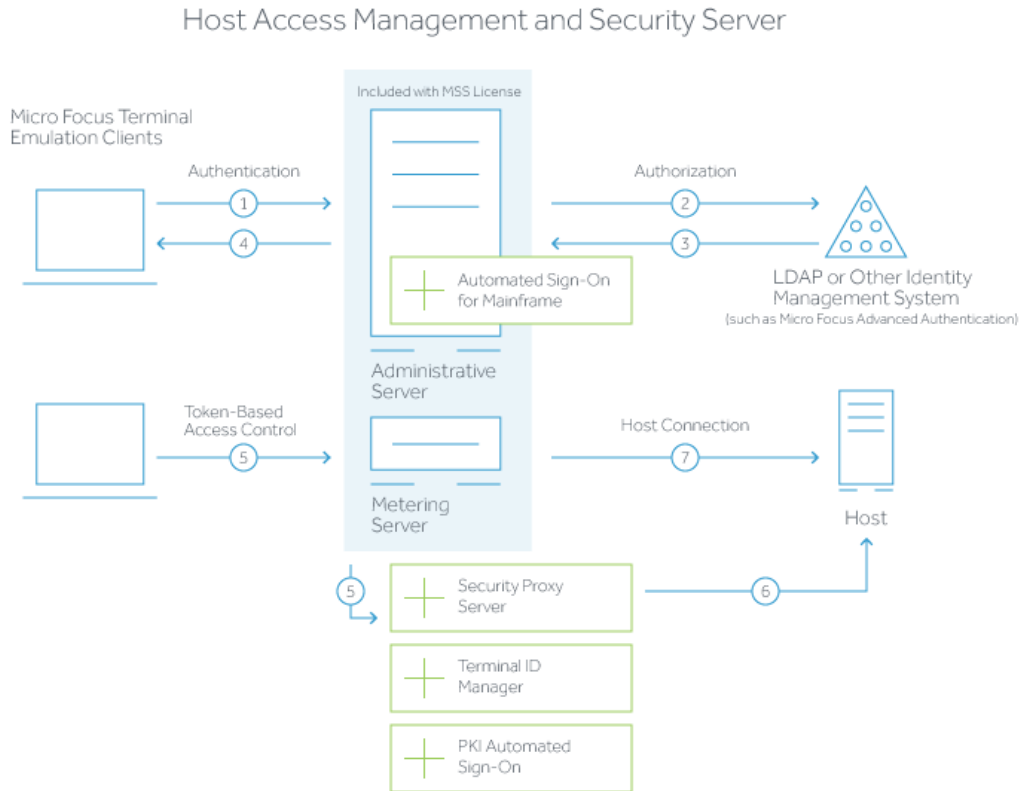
Host Access Management and Security Server

Included with MSS License

Micro Focus Terminal Emulation Clients

Authentication

1

4

Authorization

2

3

LDAP or Other Identity Management System
(such as Micro Focus Advanced Authentication)

Automated Sign-On for Mainframe

Administrative Server

Token-Based Access Control

5

Metering Server

Host Connection

7

Host

5

Security Proxy Server

6

Terminal ID Manager

PKI Automated Sign-On